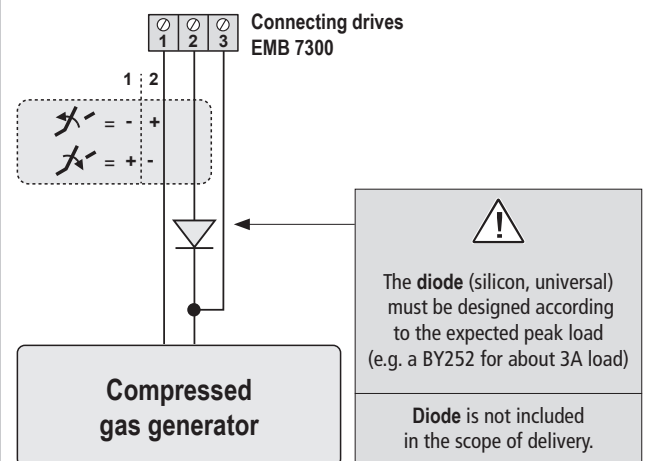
1 2 3

Connecting drives EMB 7300

1 2

= - +

= + -

!

The **diode** (silicon, universal) must be designed according to the expected peak load (e.g. a BY252 for about 3A load)

**Diode** is not included in the scope of delivery.

**Compressed gas generator**